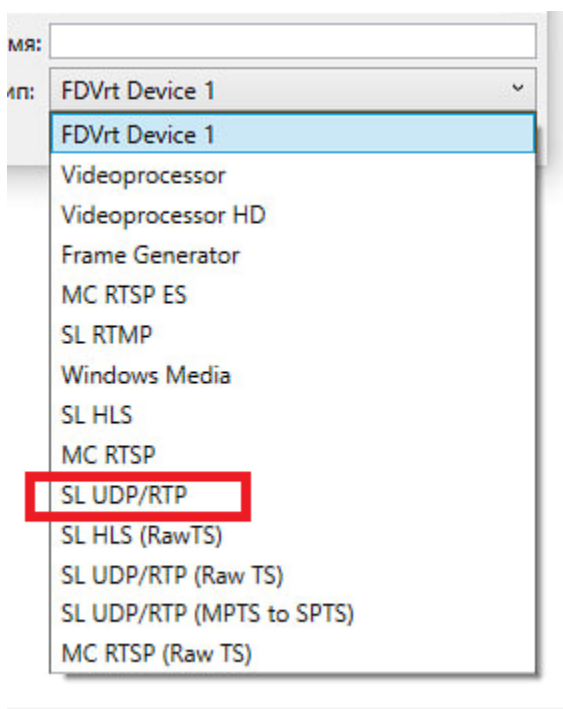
мя:

ип: FDVrt Device 1

FDVrt Device 1
Videoprocessor
Videoprocessor HD
Frame Generator
MC RTSP ES
SL RTMP
Windows Media
SL HLS
MC RTSP
SL UDP/RTP
SL HLS (RawTS)
SL UDP/RTP (Raw TS)
SL UDP/RTP (MPTS to SPTS)
MC RTSP (Raw TS)